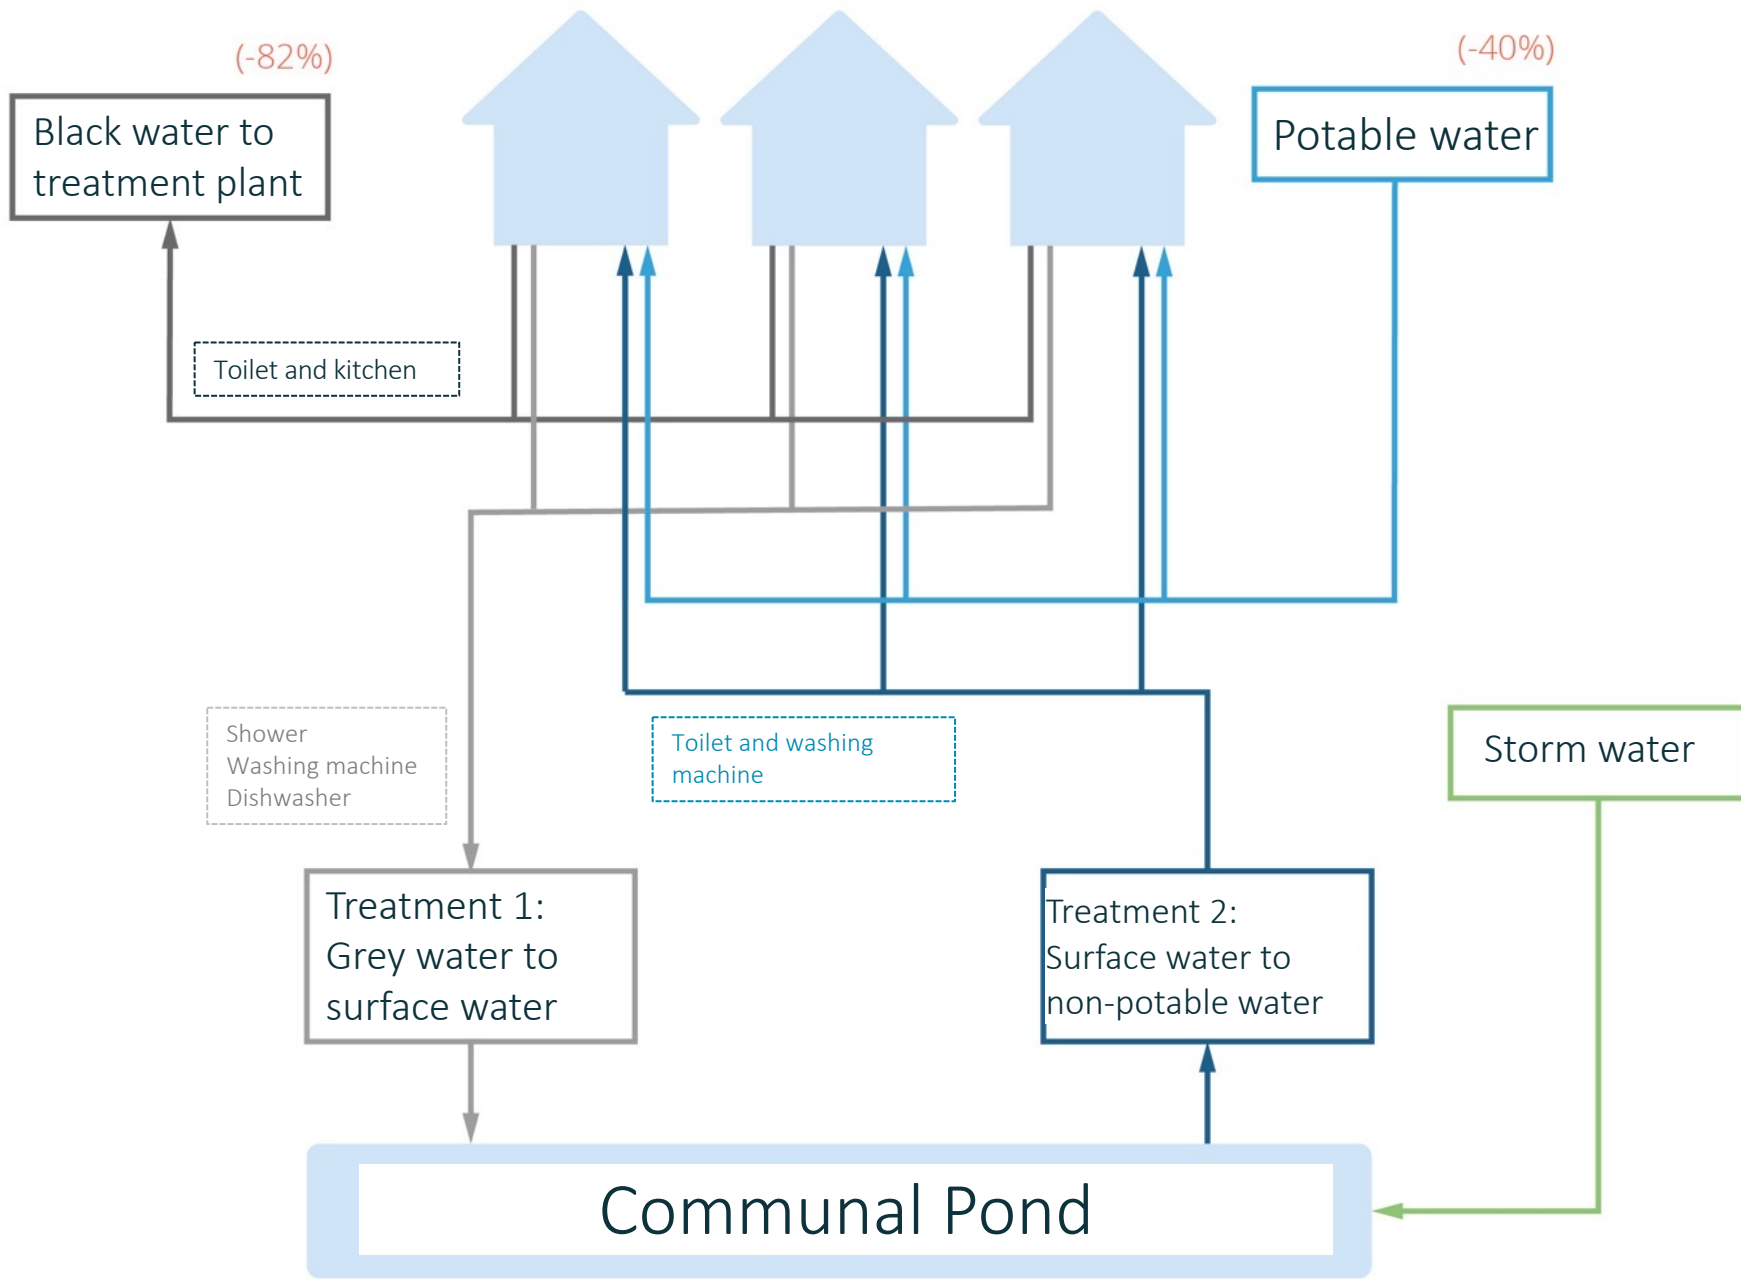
(-82%)

Black water to treatment plant

(-40%)

Potable water

Toilet and kitchen

Shower
Washing machine
Dishwasher

Toilet and washing machine

Storm water

Treatment 1: Grey water to surface water

Treatment 2: Surface water to non-potable water

Communal Pond